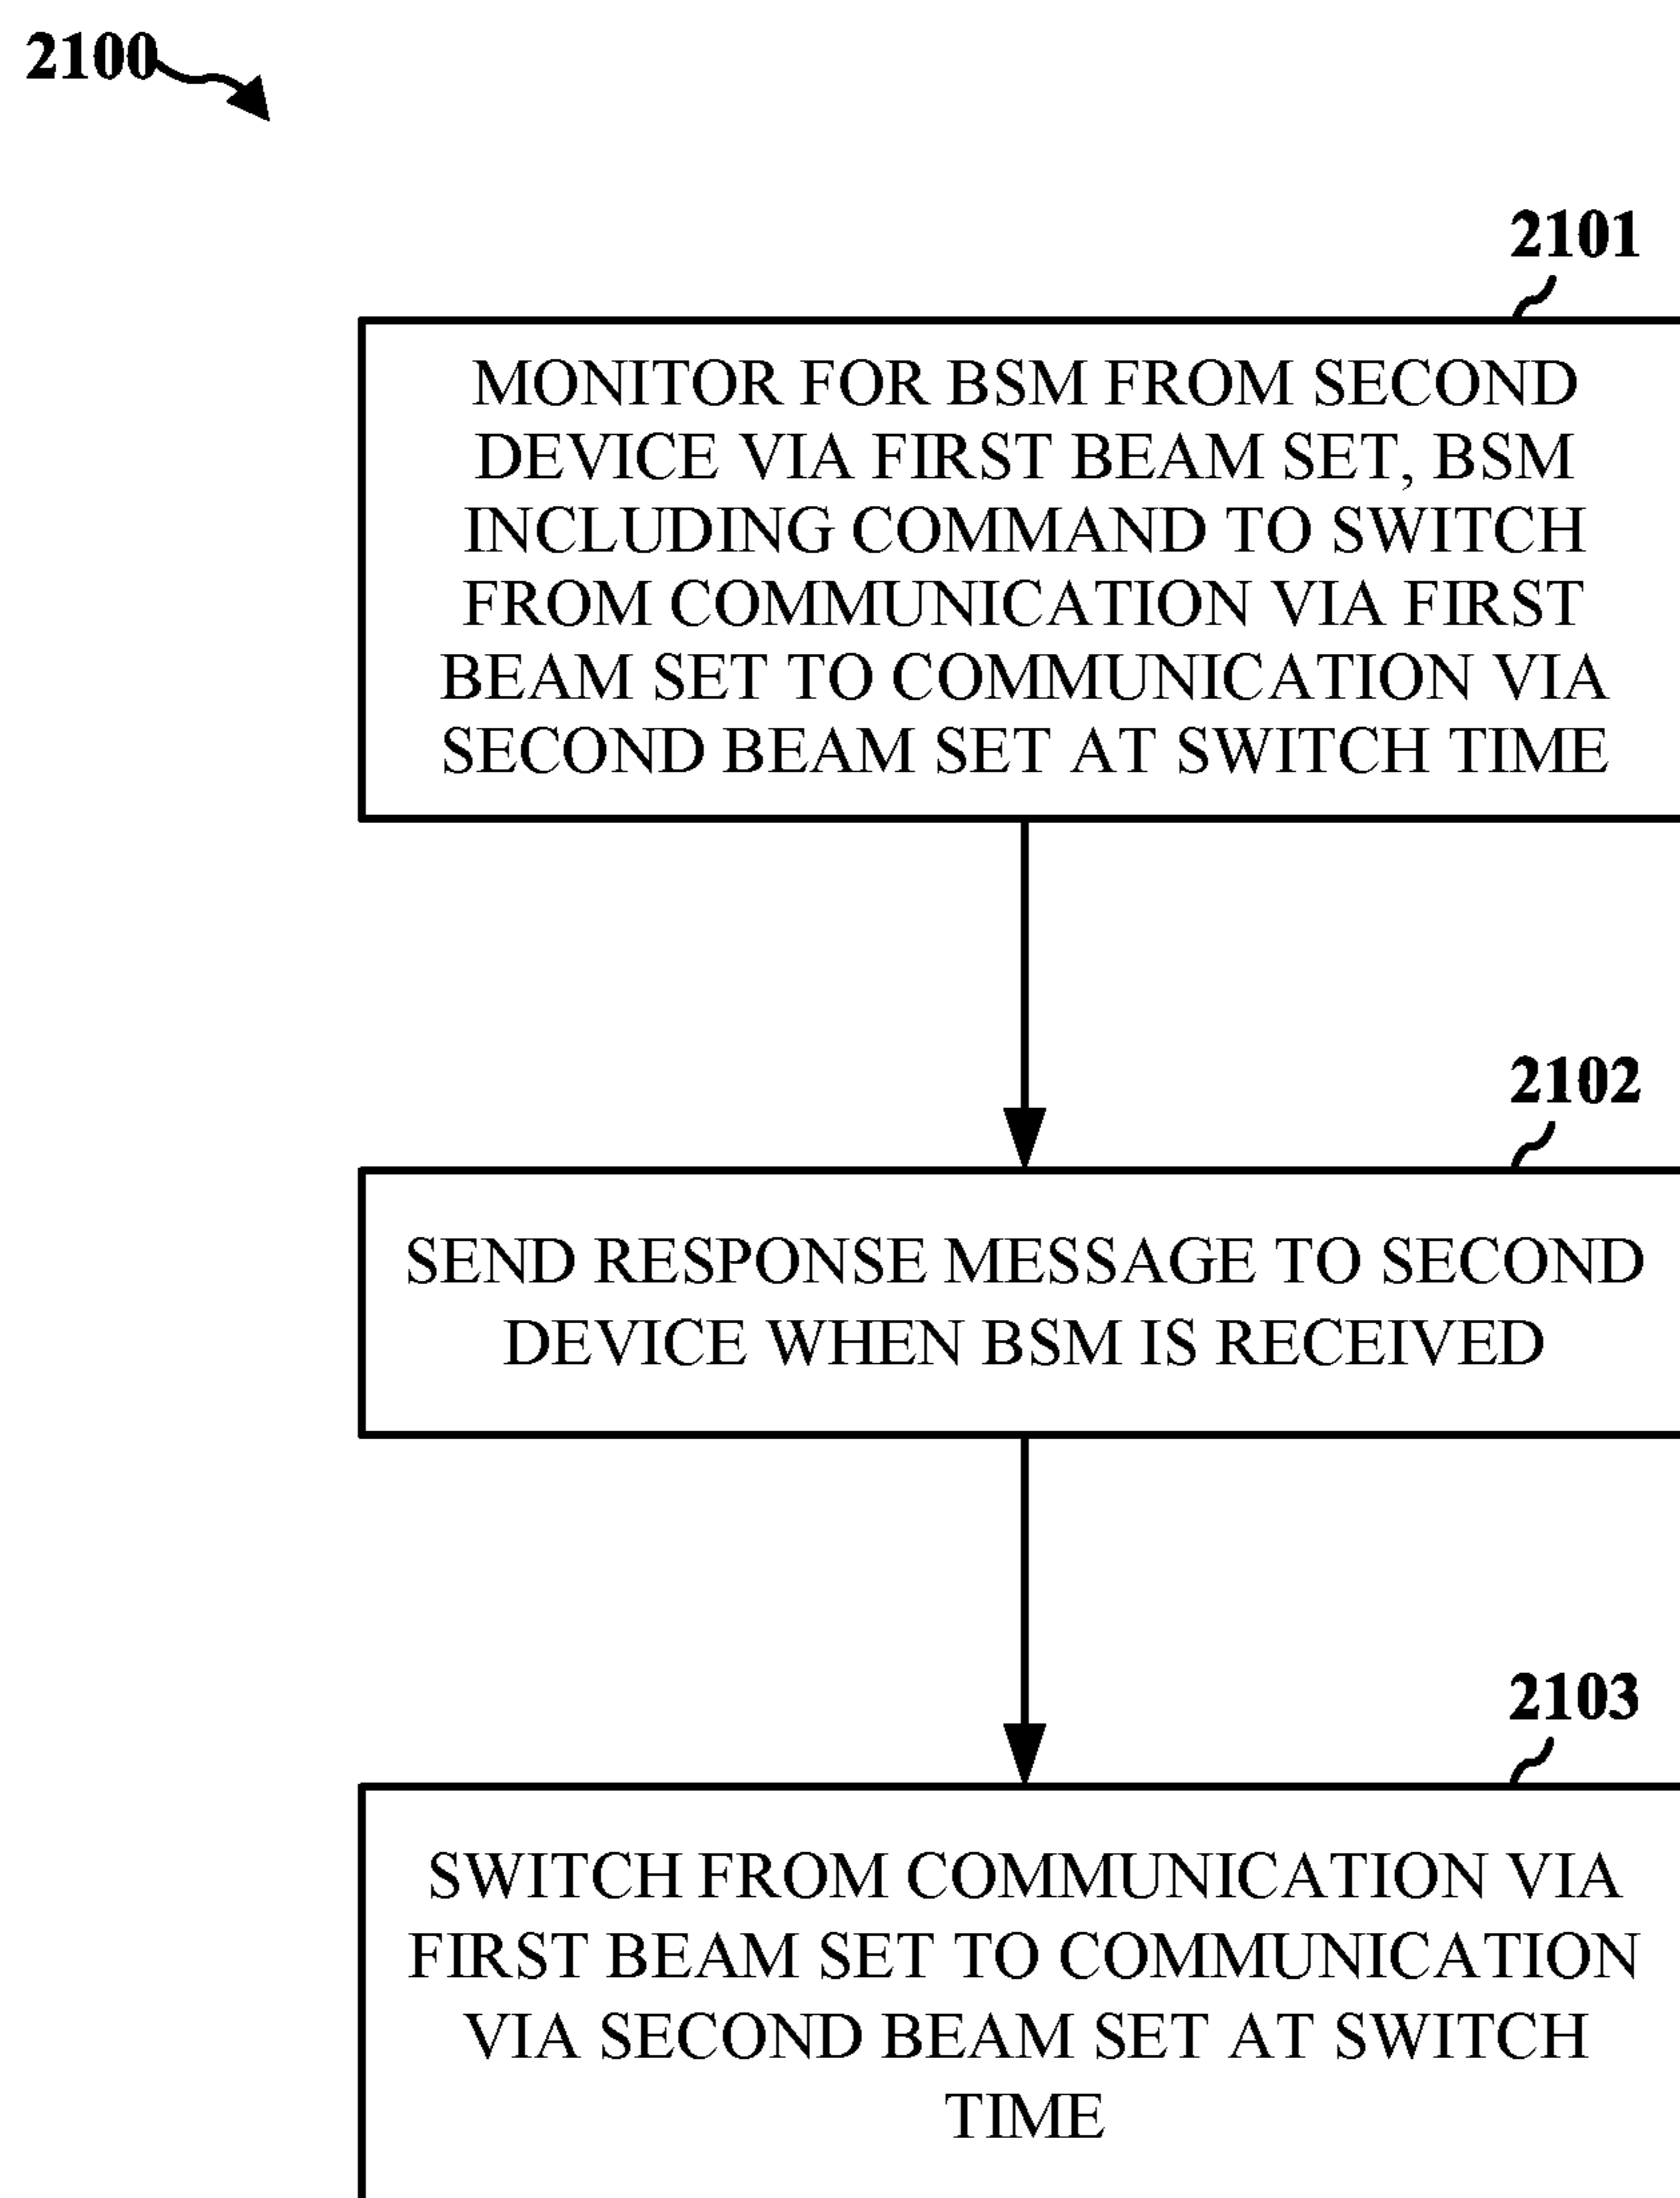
2100

2101

MONITOR FOR BSM FROM SECOND DEVICE VIA FIRST BEAM SET, BSM INCLUDING COMMAND TO SWITCH FROM COMMUNICATION VIA FIRST BEAM SET TO COMMUNICATION VIA SECOND BEAM SET AT SWITCH TIME

2102

SEND RESPONSE MESSAGE TO SECOND DEVICE WHEN BSM IS RECEIVED

2103

SWITCH FROM COMMUNICATION VIA FIRST BEAM SET TO COMMUNICATION VIA SECOND BEAM SET AT SWITCH TIME